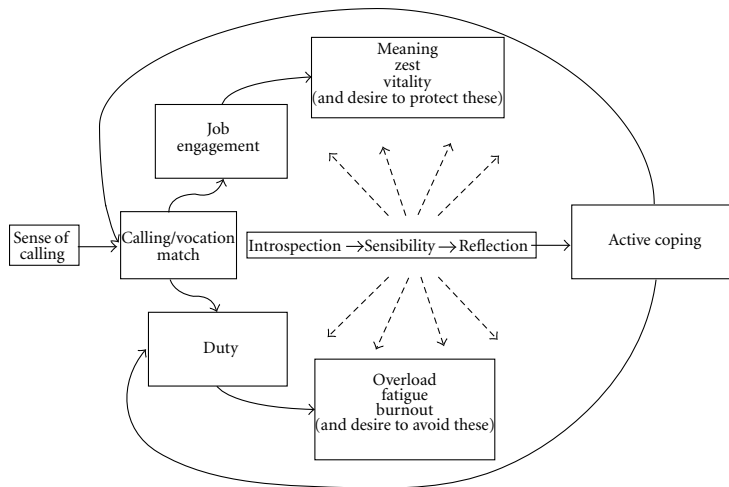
Meaning
zest
vitality
(and desire to protect these)

Job engagement

Sense of calling

Calling/vocation match

Introspection → Sensibility → Reflection

Active coping

Duty

Overload
fatigue
burnout
(and desire to avoid these)